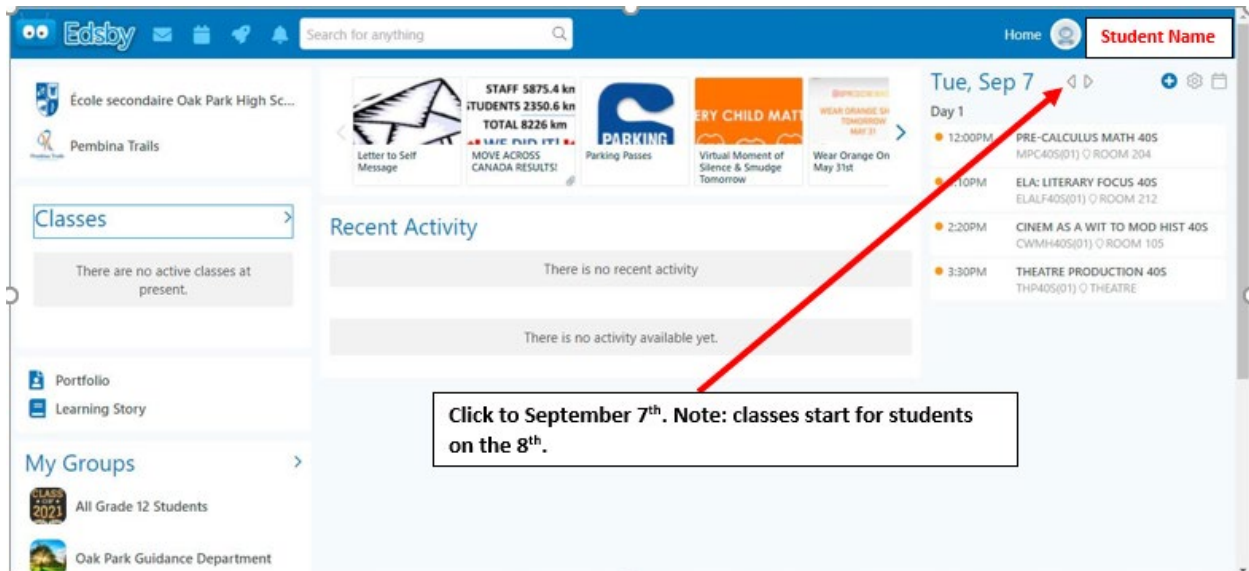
Edsby

Search for anything

Home

Student Name

École secondaire Oak Park High Sc...

Pembina Trails

Classes

There are no active classes at present.

Portfolio

Learning Story

My Groups

All Grade 12 Students

Oak Park Guidance Department

STAFF 5875.4 km
STUDENTS 2350.6 km
TOTAL 8226 km

PARKING

ERY CHILD MATT

WEAR ORANGE SH TOMORROW MAY 31

Letter to Self Message

MOVE ACROSS CANADA RESULTS!

Parking Passes

Virtual Moment of Silence & Smudge Tomorrow

Wear Orange On May 31st

Recent Activity

There is no recent activity

There is no activity available yet.

Tue, Sep 7

Day 1

12:00PM PRE-CALCULUS MATH 40S
MPC40S(01) ROOM 204

1:10PM ELA: LITERARY FOCUS 40S
ELALF40S(01) ROOM 212

2:20PM CINEM AS A WIT TO MOD HIST 40S
CWMH40S(01) ROOM 105

3:30PM THEATRE PRODUCTION 40S
THP40S(01) THEATRE

Click to September 7$^{th}$. Note: classes start for students on the 8$^{th}$.